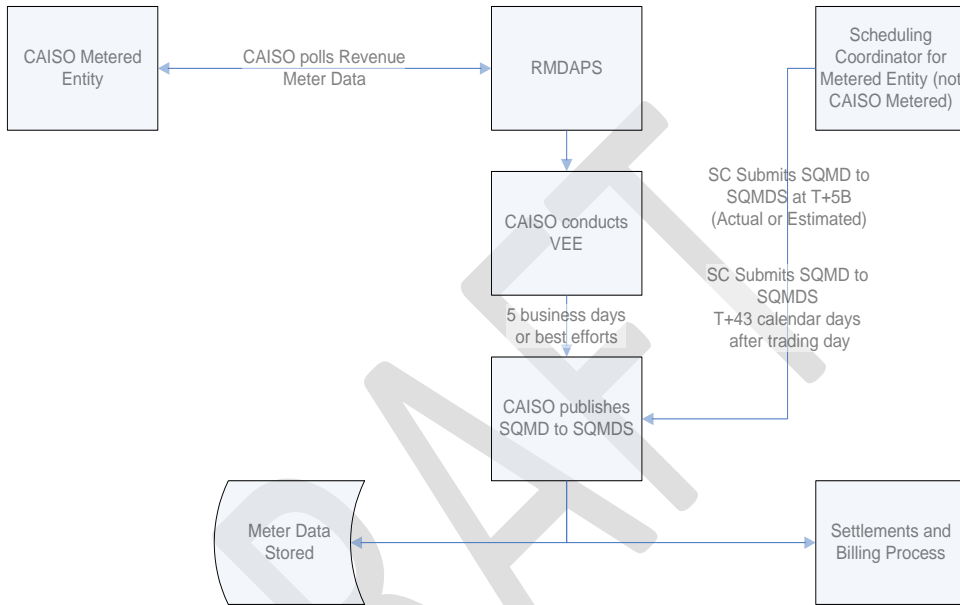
CAISO Metered Entity

CAISO polls Revenue Meter Data

RMDAPS

Scheduling Coordinator for Metered Entity (not CAISO Metered)

CAISO conducts VEE

SC Submits SQMD to SQMDS at T+5B (Actual or Estimated)

SC Submits SQMD to SQMDS T+43 calendar days after trading day

5 business days or best efforts

CAISO publishes SQMD to SQMDS

Meter Data Stored

Settlements and Billing Process

DRAFT